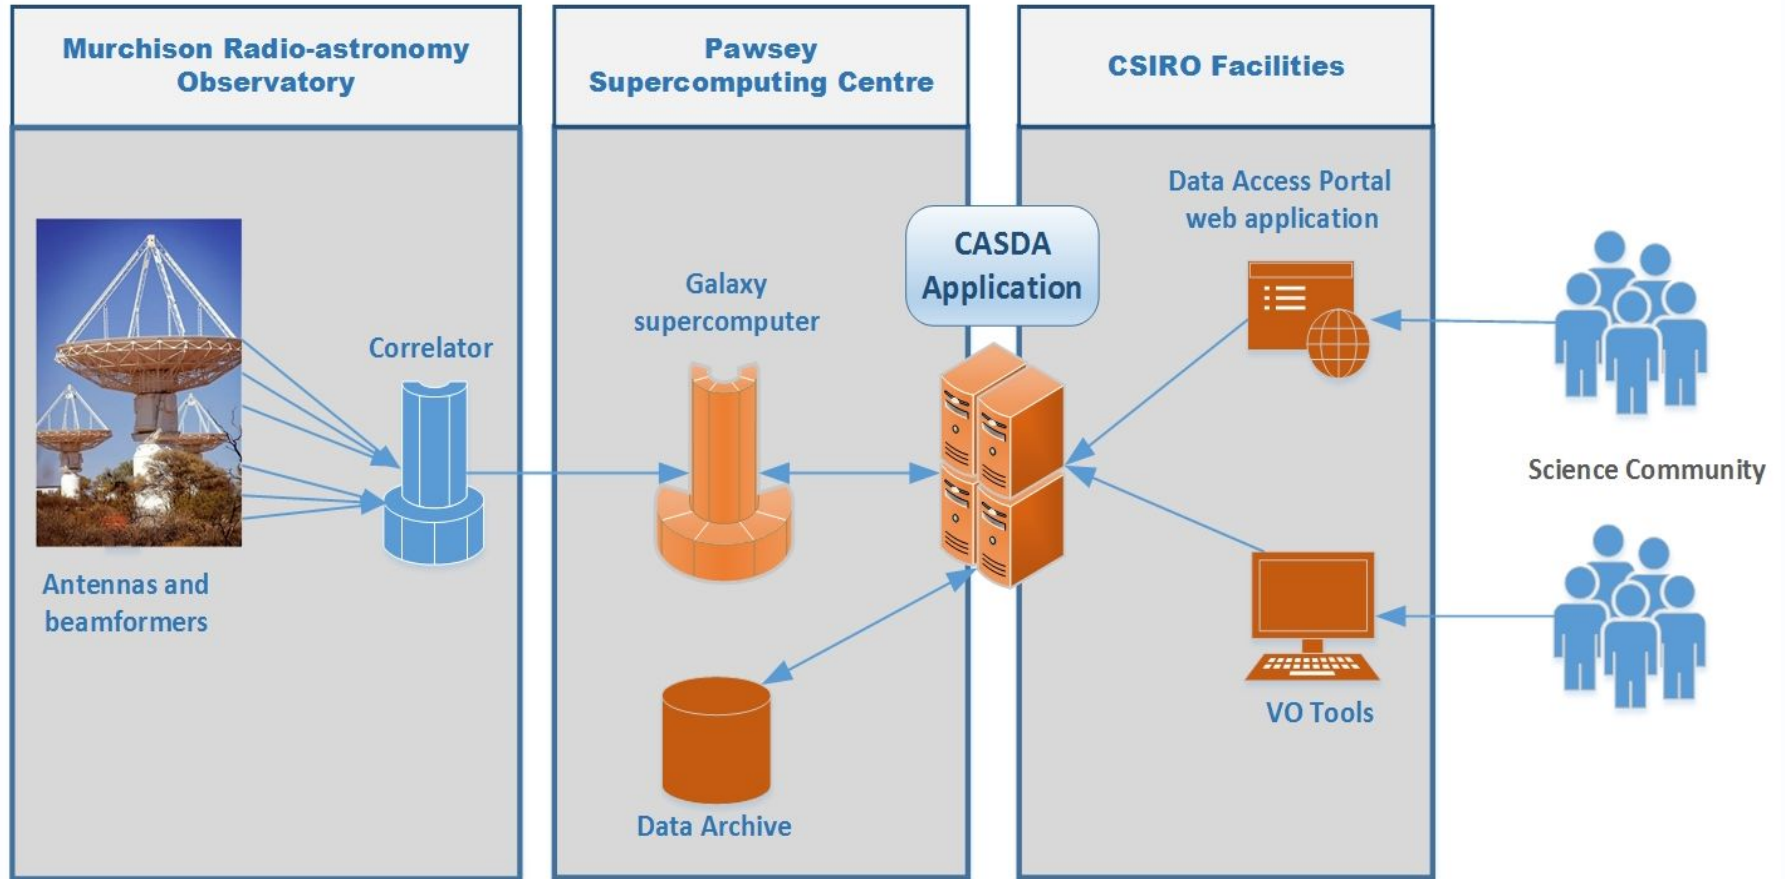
Murchison Radio-astronomy Observatory

Antennas and beamformers

Correlator

Pawsey Supercomputing Centre

Galaxy supercomputer

Data Archive

CASDA Application

CSIRO Facilities

Data Access Portal web application

VO Tools

Science Community